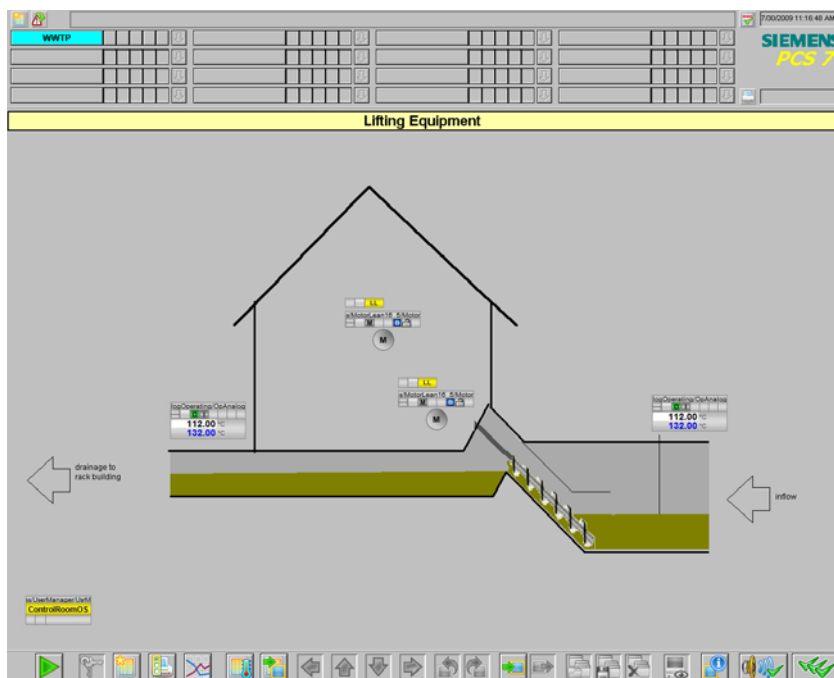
7/30/2009 11:16:48 AM

WWTP

SIEMENS
PCS 7

Lifting Equipment

LL
s/MotorLean16_5/Motor
M

LL
s/MotorLean16_5/Motor
M

logOperating/OpAnalog
112.00 °C
132.00 °C

logOperating/OpAnalog
112.00 °C
132.00 °C

drainage to rack building

inflow

ss/UserManager/UsrM
ControlRoomOS